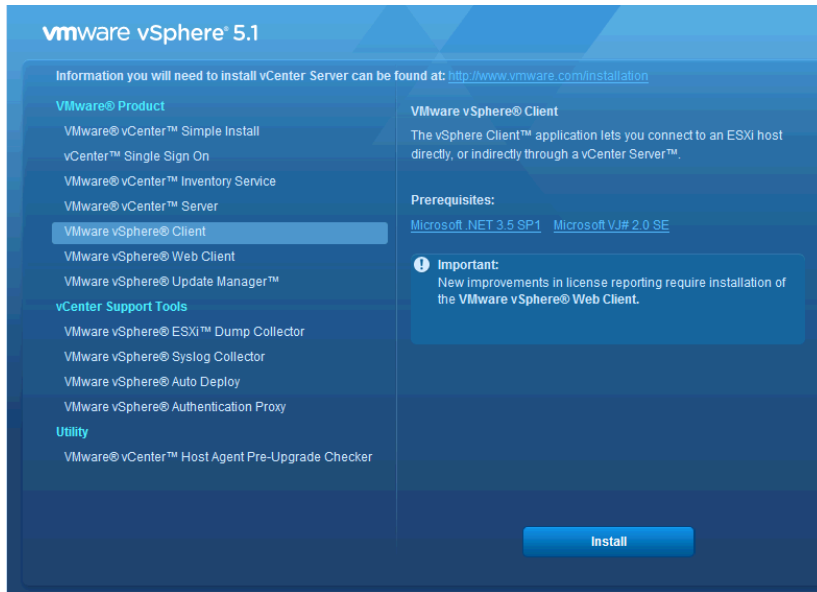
vmware vSphere® 5.1

Information you will need to install vCenter Server can be found at: http://www.vmware.com/installation

VMware® Product
VMware® vCenter™ Simple Install
vCenter™ Single Sign On
VMware® vCenter™ Inventory Service
VMware® vCenter™ Server
VMware vSphere® Client
VMware vSphere® Web Client
VMware vSphere® Update Manager™
vCenter Support Tools
VMware vSphere® ESXi™ Dump Collector
VMware vSphere® Syslog Collector
VMware vSphere® Auto Deploy
VMware vSphere® Authentication Proxy
Utility
VMware® vCenter™ Host Agent Pre-Upgrade Checker

VMware vSphere® Client
The vSphere Client™ application lets you connect to an ESXi host directly, or indirectly through a vCenter Server™.

Prerequisites:
Microsoft .NET 3.5 SP1 Microsoft VJ# 2.0 SE

Important:
New improvements in license reporting require installation of the VMware vSphere® Web Client.

Install